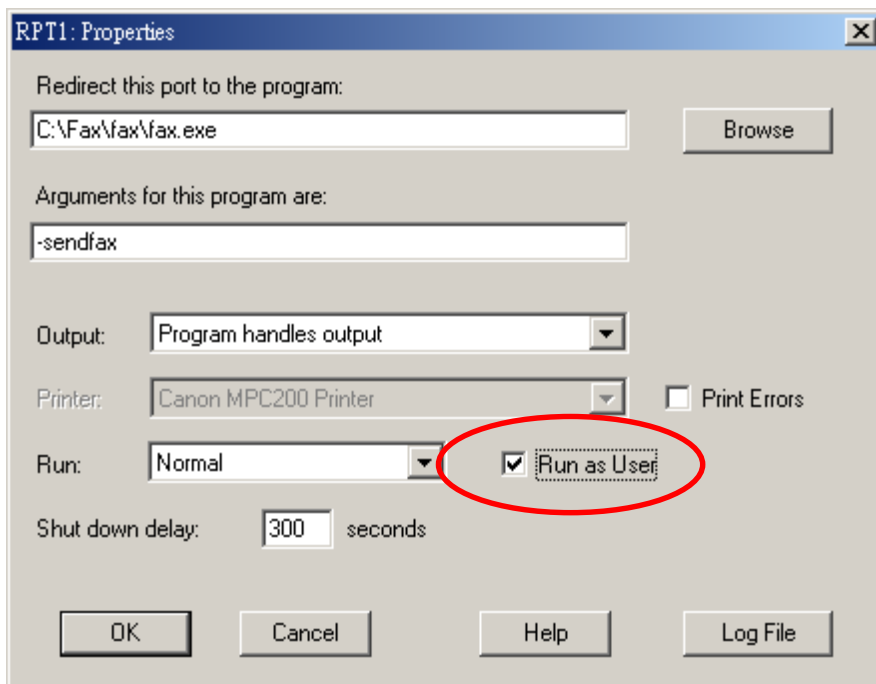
RPT1: Properties

Redirect this port to the program:

C:\Fax\fax\fax.exe

Browse

Arguments for this program are:

-sendfax

Output: Program handles output

Printer: Canon MPC200 Printer

Print Errors

Run: Normal

Run as User

Shut down delay: 300 seconds

OK

Cancel

Help

Log File